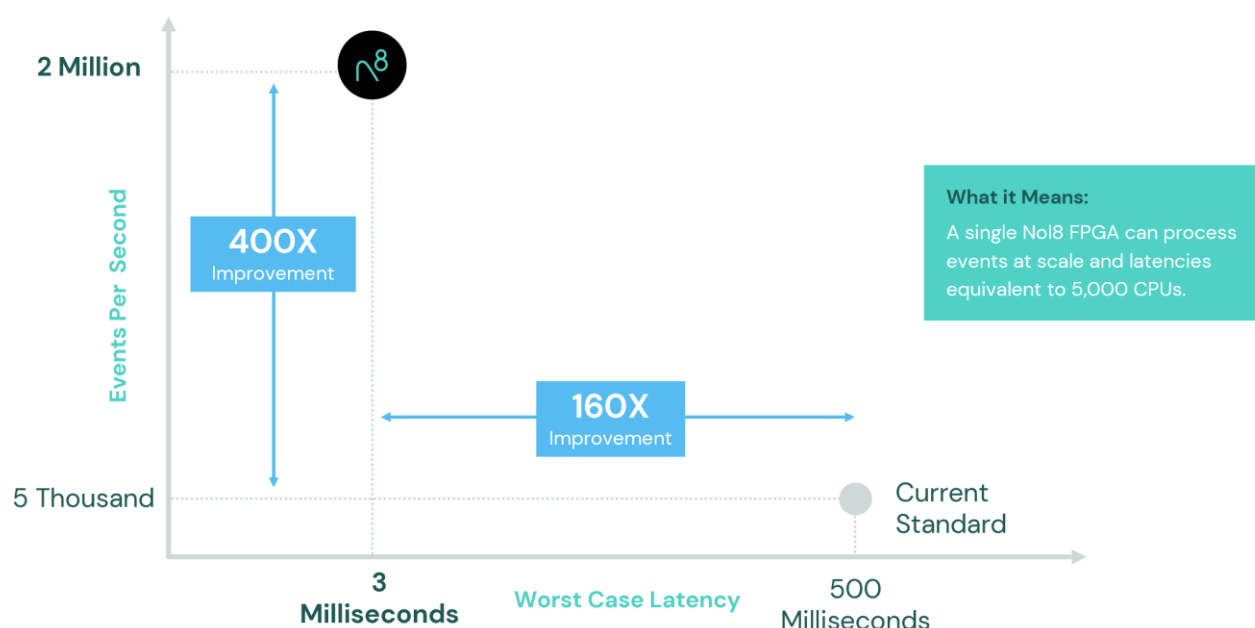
2 Million

Events Per Second

400X
Improvement

5 Thousand

160X
Improvement

Current Standard

3
Milliseconds

Worst Case Latency

500
Milliseconds

What it Means:
A single Nol8 FPGA can process events at scale and latencies equivalent to 5,000 CPUs.